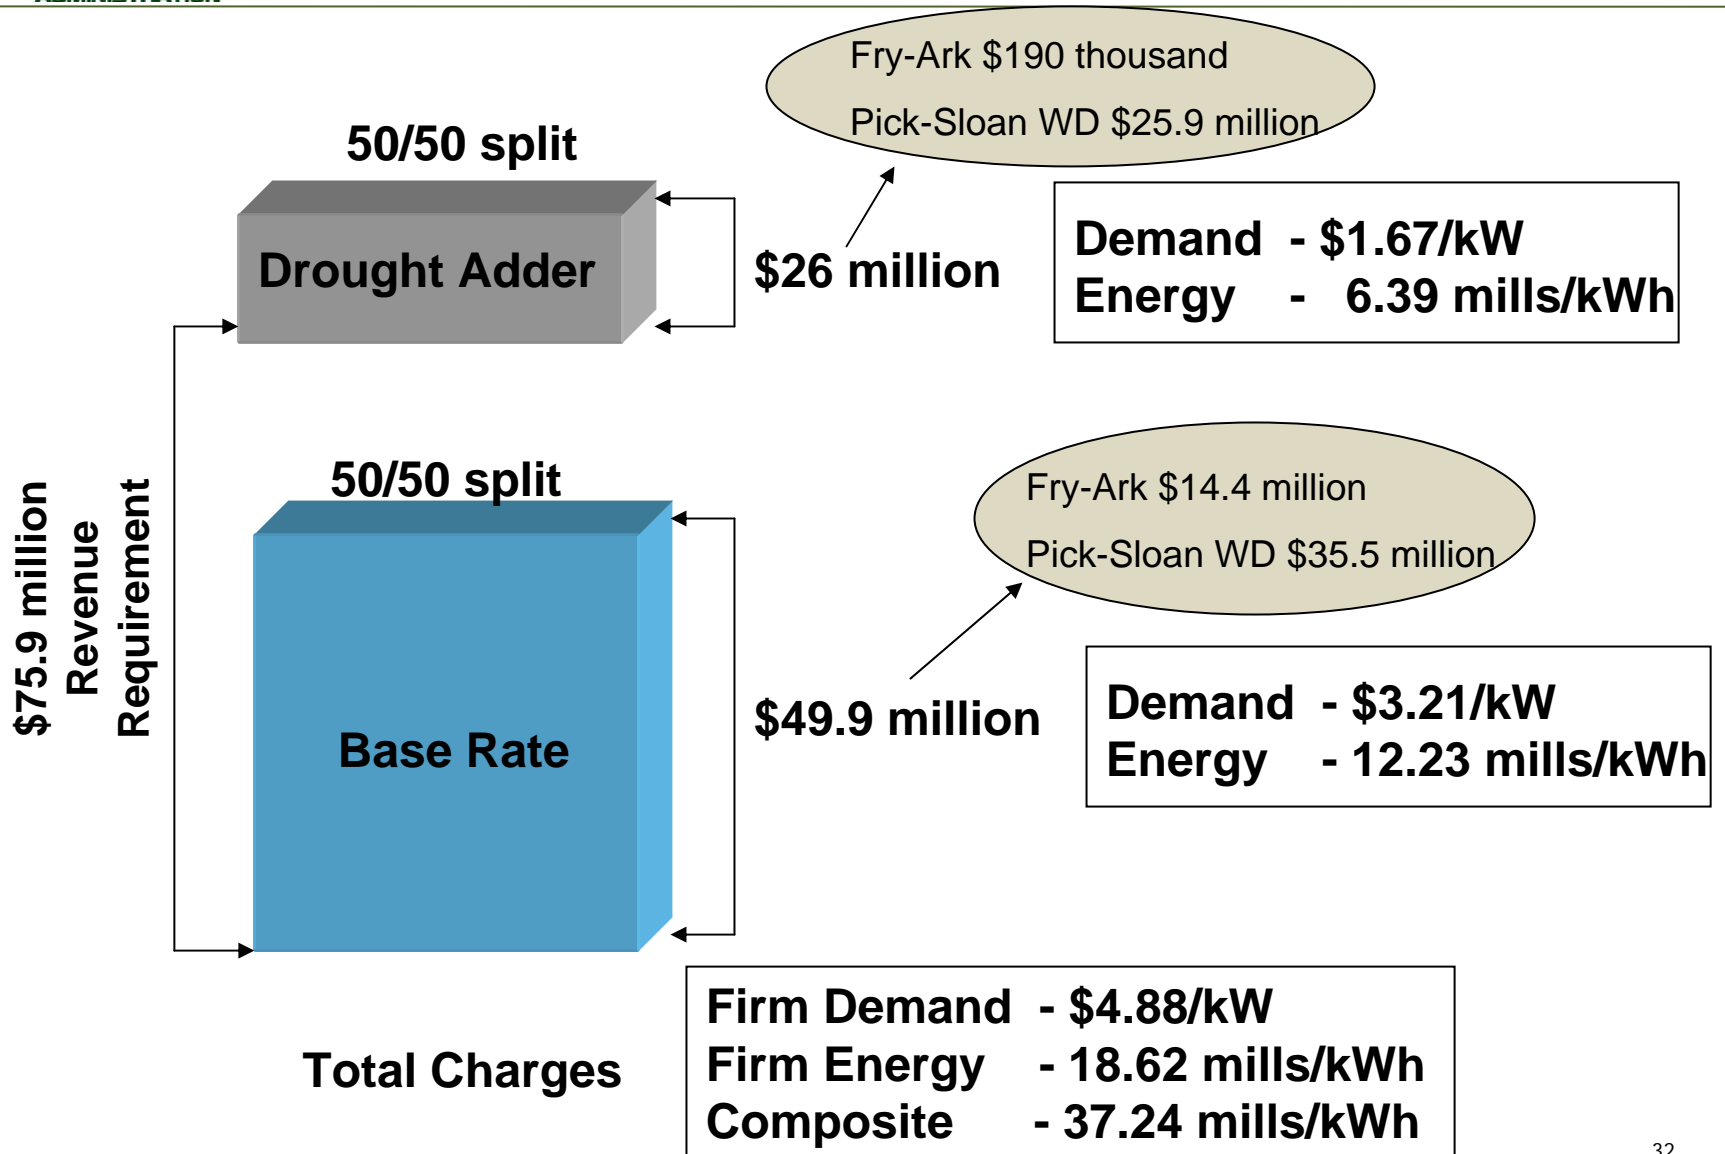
Fry-Ark $190 thousand

Pick-Sloan WD $25.9 million

50/50 split

Drought Adder

$26 million

Demand - $1.67/kW
Energy - 6.39 mills/kWh

$75.9 million
Revenue
Requirement

50/50 split

Fry-Ark $14.4 million

Pick-Sloan WD $35.5 million

Base Rate

$49.9 million

Demand - $3.21/kW
Energy - 12.23 mills/kWh

Total Charges

Firm Demand - $4.88/kW
Firm Energy - 18.62 mills/kWh
Composite - 37.24 mills/kWh

32